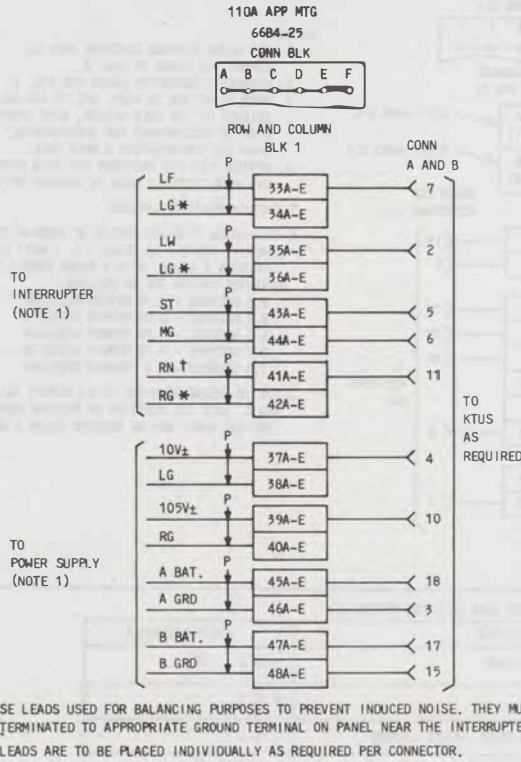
110A APP MTG
66B4-25
CONN BLK

A B C D E F

ROW AND COLUMN
BLK 1

CONN
A AND B

TO
INTERRUPTER
(NOTE 1)

P
LF
LG ✱
33A-E
34A-E
7

P
LW
LG ✱
35A-E
36A-E
2

P
ST
MG
43A-E
44A-E
5
6

P
RN †
RG ✱
41A-E
42A-E
11

TO
KTUS
AS
REQUIRED

TO
POWER SUPPLY
(NOTE 1)

P
10V±
LG
37A-E
38A-E
4

P
105V±
RG
39A-E
40A-E
10

P
A BAT.
A GRD
45A-E
46A-E
18
3

P
B BAT.
B GRD
47A-E
48A-E
17
15

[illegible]SE LEADS USED FOR BALANCING PURPOSES TO PREVENT INDUCED NOISE. THEY MU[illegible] TERMINATED TO APPROPRIATE GROUND TERMINAL ON PANEL NEAR THE INTERRUPTE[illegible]

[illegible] LEADS ARE TO BE PLACED INDIVIDUALLY AS REQUIRED PER CONNECTOR.